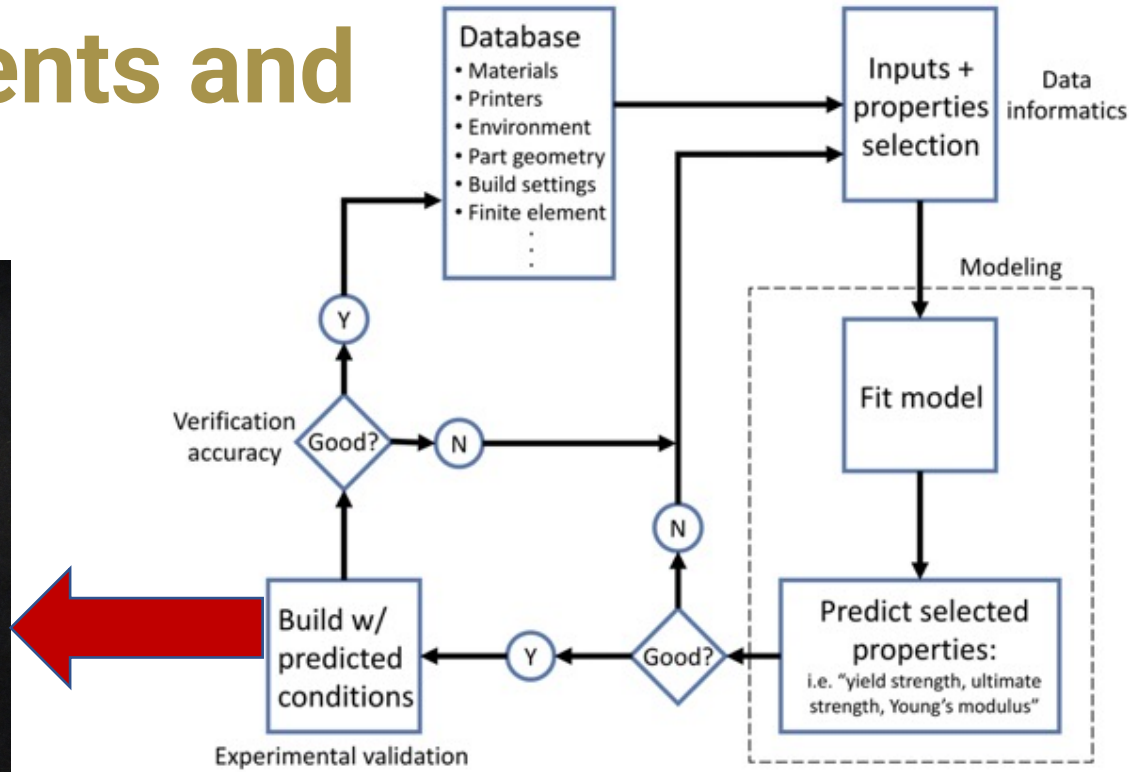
ents and

Database
• Materials
• Printers
• Environment
• Part geometry
• Build settings
• Finite element
⋮

Inputs + properties selection

Data informatics

Modeling

Fit model

Y

Verification accuracy

Good?

N

N

Build w/ predicted conditions

Y

Good?

Predict selected properties:
i.e. "yield strength, ultimate strength, Young's modulus"

Experimental validation